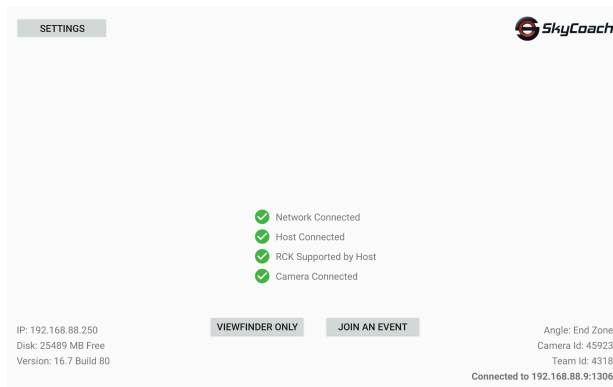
SETTINGS

SkyCoach

Network Connected
Host Connected
RCK Supported by Host
Camera Connected

IP: 192.168.88.250
Disk: 25489 MB Free
Version: 16.7 Build 80

VIEWFINDER ONLY

JOIN AN EVENT

Angle: End Zone
Camera Id: 45923
Team Id: 4318
Connected to 192.168.88.9:1306